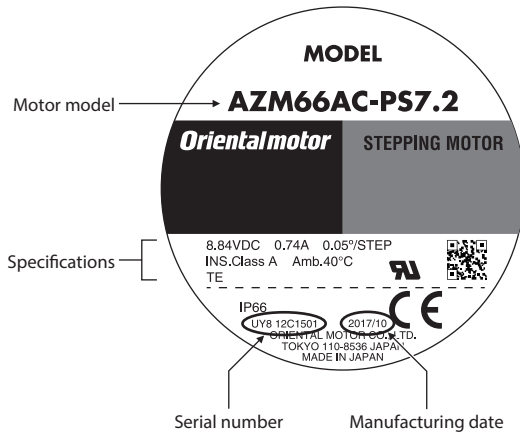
MODEL

Motor model

AZM66AC-PS7.2

Orientalmotor

STEPPING MOTOR

Specifications

8.84VDC 0.74A 0.05°/STEP
INS.Class A Amb.40°C
TE

IP66
UY8 12C1501 2017/10
ORIENTAL MOTOR CO.,LTD.
TOKYO 110-8536 JAPAN
MADE IN JAPAN

Serial number

Manufacturing date